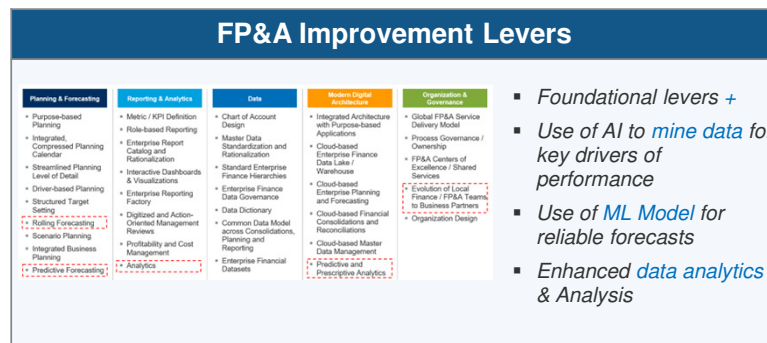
FP&A Improvement Levers

| Planning & Forecasting | Reporting & Analytics | Data | Modern Digital Architecture | Organization & Governance |
|---|---|---|---|---|
| Purpose-based Planning | Metric / KPI Definition | Chart of Account Design | Integrated Architecture with Purpose-based Applications | Global FP&A Service Delivery Model |
| Integrated, Compressed Planning Calendar | Role-based Reporting | Master Data Standardization and Rationalization | Cloud-based Enterprise Finance Data Lake / Warehouse | Process Governance / Ownership |
| Streamlined Planning Level of Detail | Enterprise Report Catalog and Rationalization | Standard Enterprise Finance Hierarchies | Cloud-based Enterprise Planning and Forecasting | FP&A Centers of Excellence / Shared Services |
| Driver-based Planning | Interactive Dashboards & Visualizations | Enterprise Finance Data Governance | Cloud-based Financial Consolidations and Reconciliations | Evolution of Local Finance / FP&A Teams to Business Partners |
| Structured Target Setting | Enterprise Reporting Factory | Data Dictionary | Cloud-based Master Data Management | Organization Design |
| Rolling Forecasting | Digitized and Action-Oriented Management Reviews | Common Data Model across Consolidations, Planning and Reporting | Predictive and Prescriptive Analytics | |
| Scenario Planning | Profitability and Cost Management | Enterprise Financial Datasets | | |
| Integrated Business Planning | Analytics | | | |
| Predictive Forecasting | | | | |

- Foundational levers +
- Use of AI to mine data fo key drivers of performance
- Use of ML Model for reliable forecasts
- Enhanced data analytics & Analysis